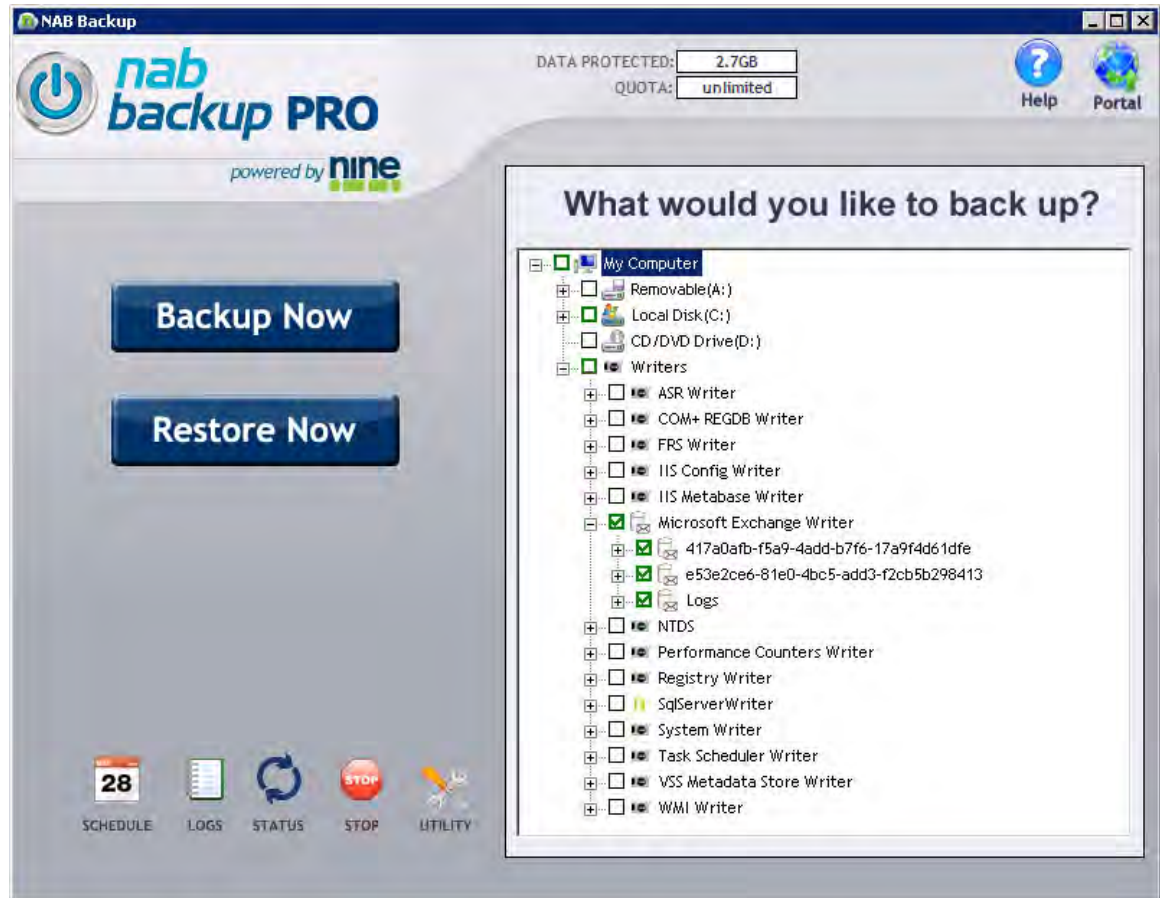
NAB Backup

nab backup PRO

powered by nine

DATA PROTECTED: 2.7GB
QUOTA: unlimited

Help
Portal

Backup Now

Restore Now

What would you like to back up?

My Computer
Removable(A:)
Local Disk(C:)
CD/DVD Drive(D:)
Writers
ASR Writer
COM+ REGDB Writer
FRS Writer
IIS Config Writer
IIS Metabase Writer
Microsoft Exchange Writer
417a0afb-f5a9-4add-b7f6-17a9f4d61dfe
e53e2ce6-81e0-4bc5-add3-f2cb5b298413
Logs
NTDS
Performance Counters Writer
Registry Writer
SqlServerWriter
System Writer
Task Scheduler Writer
VSS Metadata Store Writer
WMI Writer

28
SCHEDULE
LOGS
STATUS
STOP
STOP
UTILITY